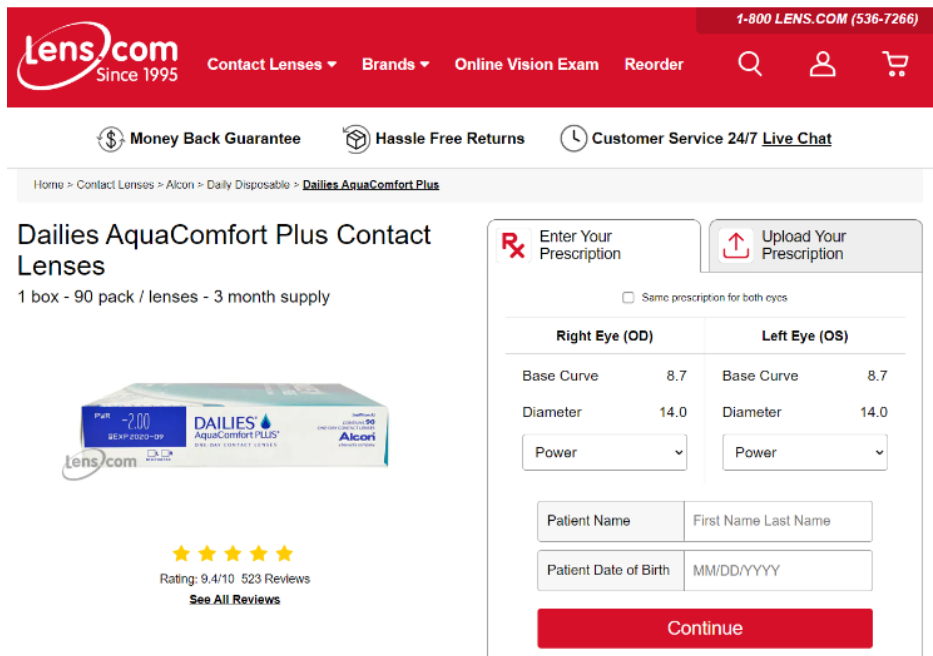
1-800 LENS.COM (536-7266)

Lens.com Since 1995

Contact Lenses ▾ Brands ▾ Online Vision Exam Reorder

Money Back Guarantee Hassle Free Returns Customer Service 24/7 Live Chat

Home > Contact Lenses > Alcon > Daily Disposable > Dailies AquaComfort Plus

Dailies AquaComfort Plus Contact Lenses

1 box - 90 pack / lenses - 3 month supply

PWR -2.00 EXP 2020-09 DAILIES AquaComfort PLUS ONE-DAY CONTACT LENSES 90 Alcon

Lens.com

Rating: 9.4/10 523 Reviews

See All Reviews

Enter Your Prescription

Upload Your Prescription

Same prescription for both eyes

| Right Eye (OD) | | Left Eye (OS) | |
|---|---|---|---|
| Base Curve | 8.7 | Base Curve | 8.7 |
| Diameter | 14.0 | Diameter | 14.0 |
| Power | | Power | |

| Patient Name | First Name Last Name |
|---|---|
| Patient Date of Birth | MM/DD/YYYY |

Continue